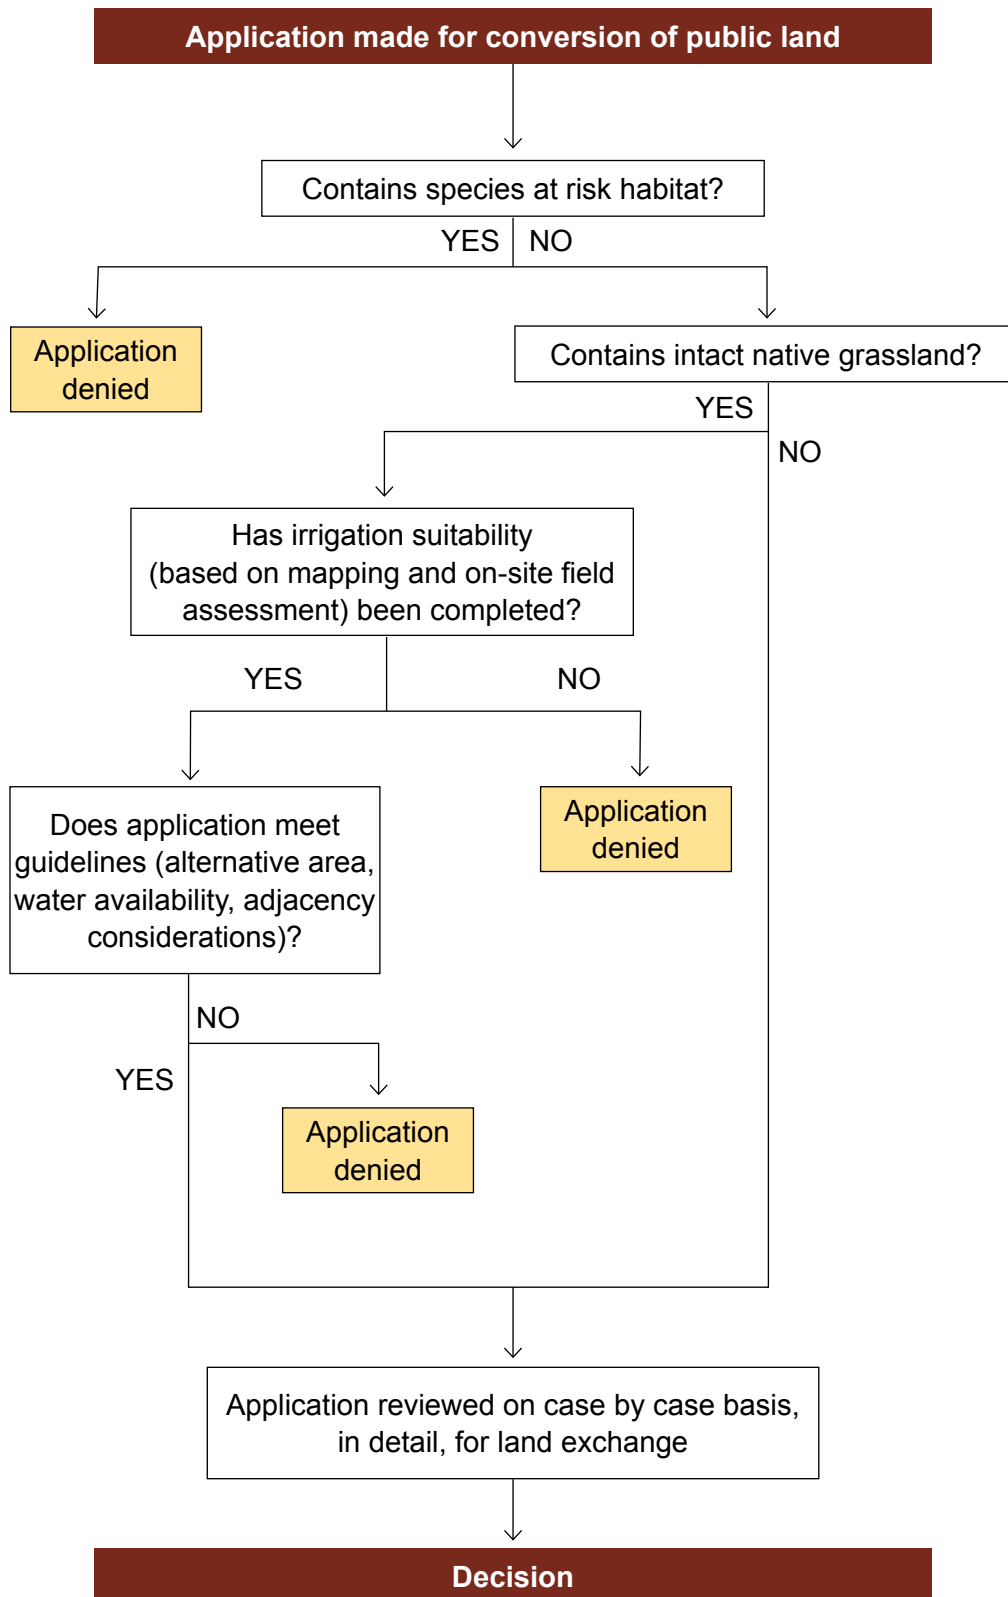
Application made for conversion of public land

Contains species at risk habitat?

YES NO

Application denied

Contains intact native grassland?

YES

NO

Has irrigation suitability (based on mapping and on-site field assessment) been completed?

YES

NO

Does application meet guidelines (alternative area, water availability, adjacency considerations)?

Application denied

NO

YES

Application denied

Application reviewed on case by case basis, in detail, for land exchange

Decision